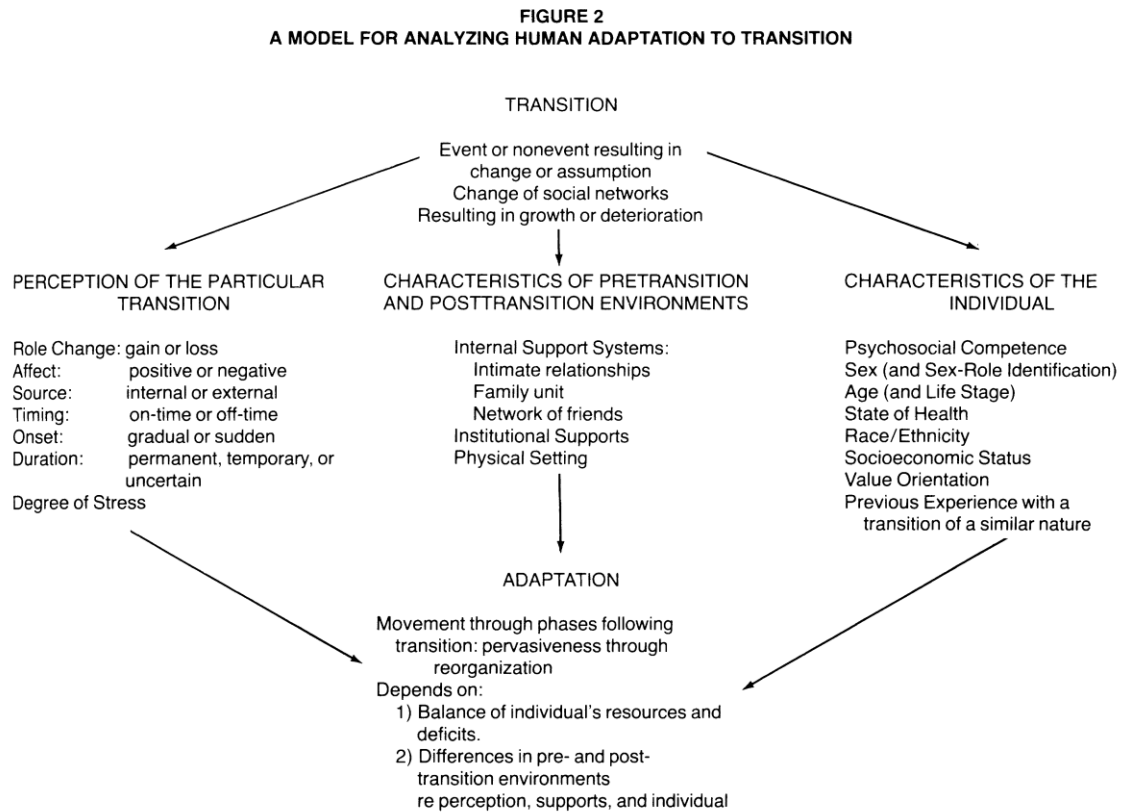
FIGURE 2
A MODEL FOR ANALYZING HUMAN ADAPTATION TO TRANSITION

TRANSITION

Event or nonevent resulting in change or assumption
Change of social networks
Resulting in growth or deterioration

PERCEPTION OF THE PARTICULAR TRANSITION

Role Change: gain or loss
Affect: positive or negative
Source: internal or external
Timing: on-time or off-time
Onset: gradual or sudden
Duration: permanent, temporary, or uncertain
Degree of Stress

CHARACTERISTICS OF PRETRANSITION AND POSTTRANSITION ENVIRONMENTS

Internal Support Systems:
Intimate relationships
Family unit
Network of friends
Institutional Supports
Physical Setting

CHARACTERISTICS OF THE INDIVIDUAL

Psychosocial Competence
Sex (and Sex-Role Identification)
Age (and Life Stage)
State of Health
Race/Ethnicity
Socioeconomic Status
Value Orientation
Previous Experience with a transition of a similar nature

ADAPTATION

Movement through phases following transition: pervasiveness through reorganization
Depends on:
1) Balance of individual's resources and deficits.
2) Differences in pre- and post-transition environments re perception, supports, and individual